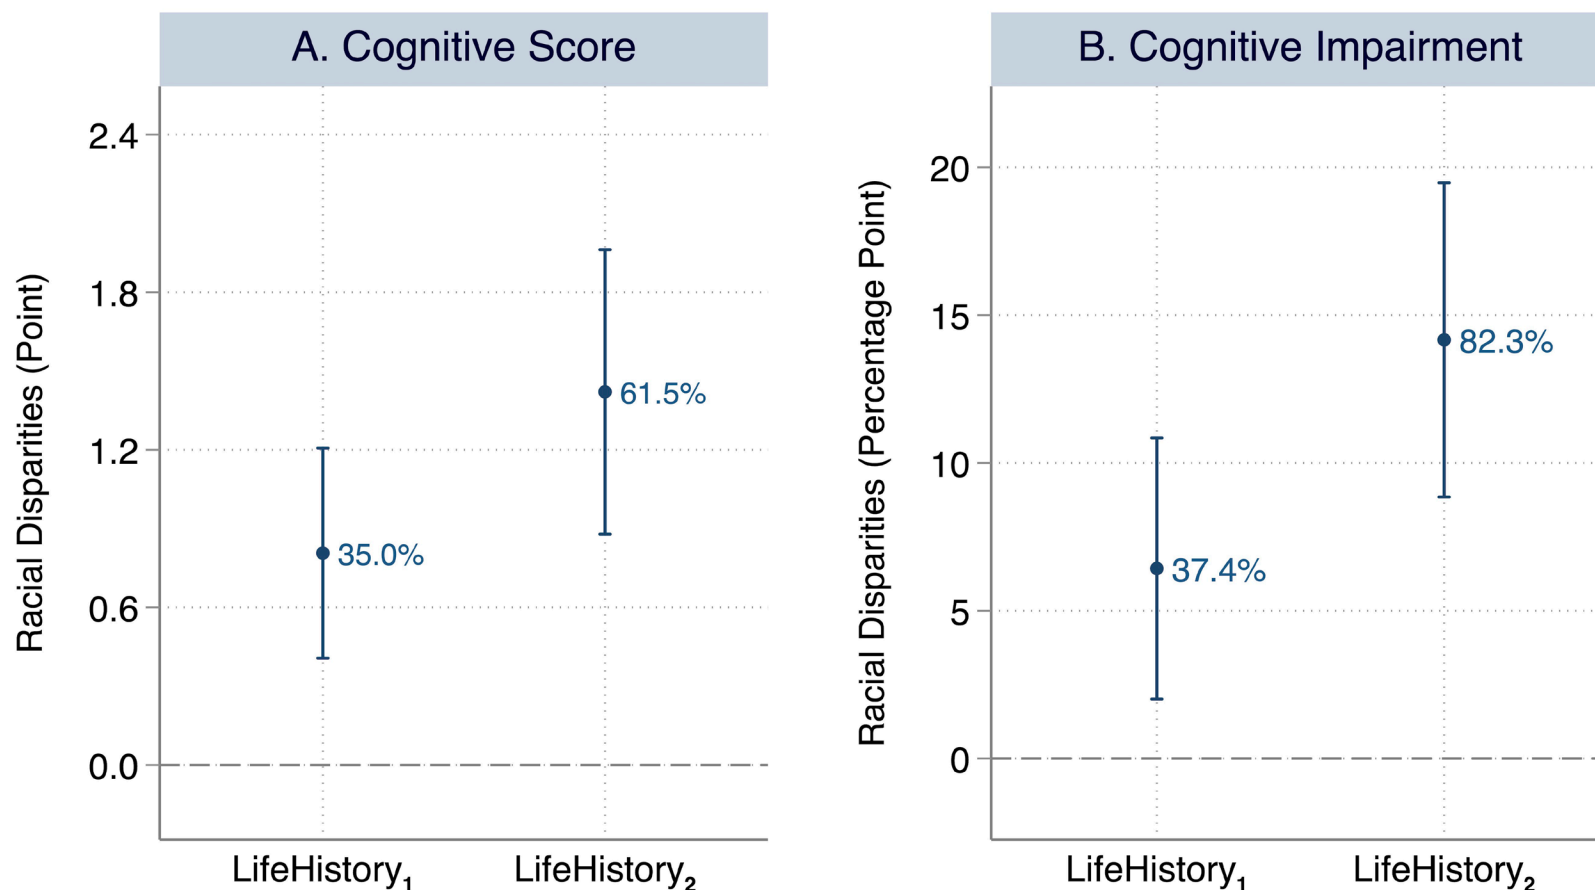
A. Cognitive Score

Racial Disparities (Point)

2.4
1.8
1.2
0.6
0.0

35.0%
61.5%

$\text{LifeHistory}_1$
$\text{LifeHistory}_2$

B. Cognitive Impairment

Racial Disparities (Percentage Point)

20
15
10
5
0

37.4%
82.3%

$\text{LifeHistory}_1$
$\text{LifeHistory}_2$